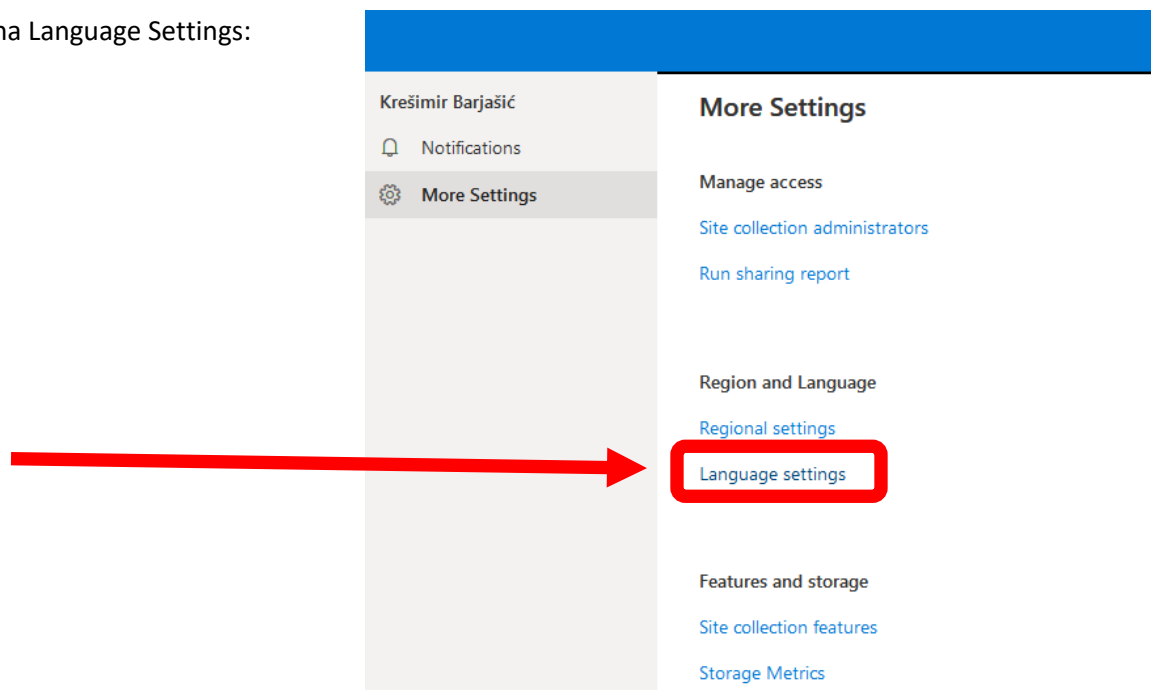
na Language Settings:

Krešimir Barjašić

Notifications

More Settings

More Settings

Manage access

Site collection administrators

Run sharing report

Region and Language

Regional settings

Language settings

Features and storage

Site collection features

Storage Metrics